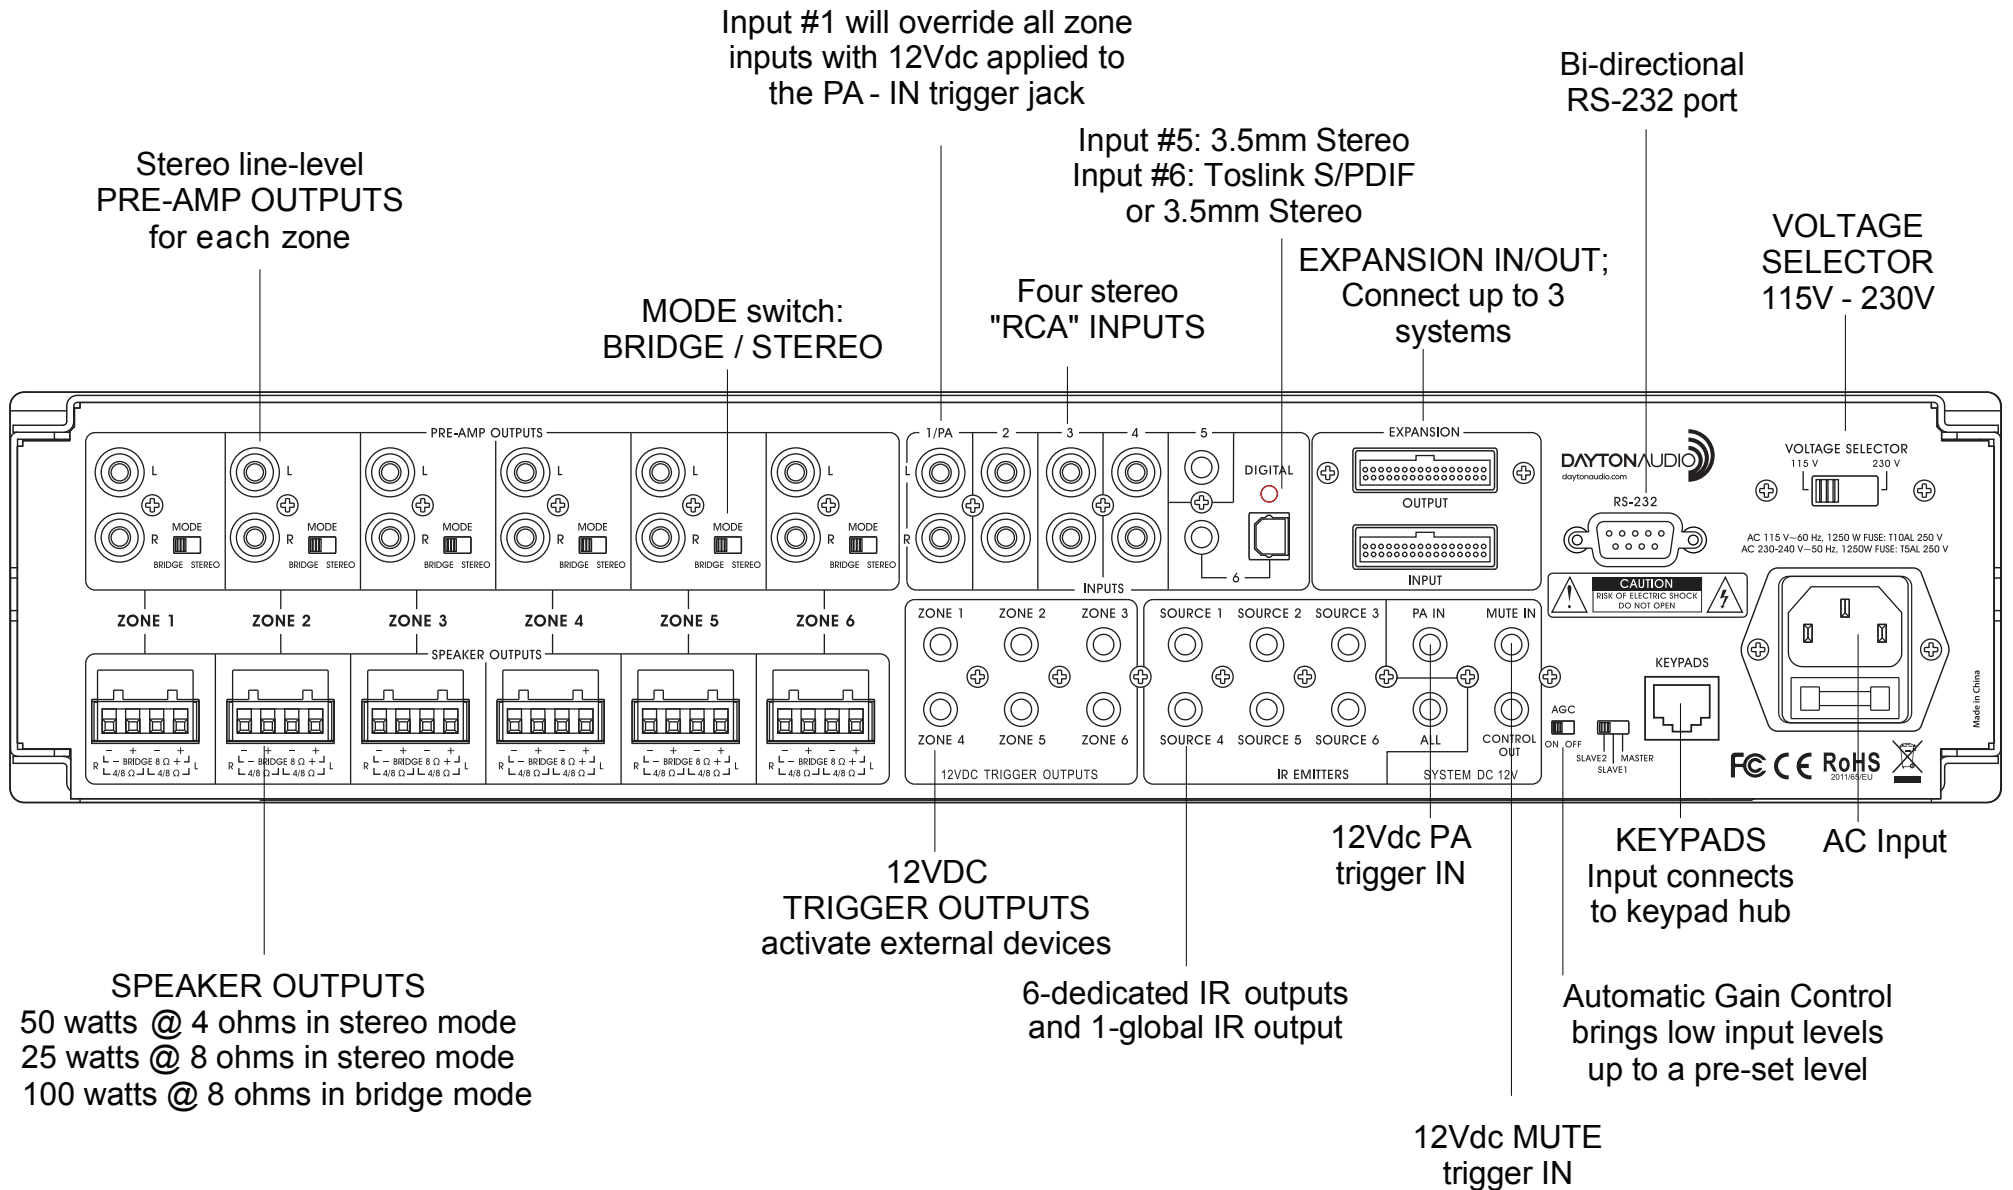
Input #1 will override all zone inputs with 12Vdc applied to the PA - IN trigger jack

Bi-directional RS-232 port

Input #5: 3.5mm Stereo
Input #6: Toslink S/PDIF or 3.5mm Stereo

Stereo line-level PRE-AMP OUTPUTS for each zone

VOLTAGE SELECTOR 115V - 230V

EXPANSION IN/OUT; Connect up to 3 systems

Four stereo "RCA" INPUTS

MODE switch: BRIDGE / STEREO

PRE-AMP OUTPUTS

L R MODE BRIDGE STEREO

L R MODE BRIDGE STEREO

L R MODE BRIDGE STEREO

L R MODE BRIDGE STEREO

L R MODE BRIDGE STEREO

L R MODE BRIDGE STEREO

1/PA 2 3 4 5 L R DIGITAL 6 INPUTS

EXPANSION OUTPUT INPUT

DAYTONAUDIO daytonaudio.com

RS-232

VOLTAGE SELECTOR 115 V 230 V

AC 115 V~60 Hz, 1250 W FUSE: T10AL 250 V
AC 230-240 V~50 Hz, 1250W FUSE: T5AL 250 V

CAUTION RISK OF ELECTRIC SHOCK DO NOT OPEN

ZONE 1 ZONE 2 ZONE 3 ZONE 4 ZONE 5 ZONE 6

SPEAKER OUTPUTS

R – + – + L BRIDGE 8 Ω 4/8 Ω 4/8 Ω

ZONE 1 ZONE 2 ZONE 3 ZONE 4 ZONE 5 ZONE 6 12VDC TRIGGER OUTPUTS

SOURCE 1 SOURCE 2 SOURCE 3 SOURCE 4 SOURCE 5 SOURCE 6 IR EMITTERS

PA IN MUTE IN ALL CONTROL OUT SYSTEM DC 12V

AGC ON OFF SLAVE2 SLAVE1 MASTER

KEYPADS

Made in China

FC CE RoHS 2011/65/EU

12VDC TRIGGER OUTPUTS activate external devices

12Vdc PA trigger IN

KEYPADS Input connects to keypad hub

AC Input

SPEAKER OUTPUTS
50 watts @ 4 ohms in stereo mode
25 watts @ 8 ohms in stereo mode
100 watts @ 8 ohms in bridge mode

6-dedicated IR outputs and 1-global IR output

Automatic Gain Control brings low input levels up to a pre-set level

12Vdc MUTE trigger IN